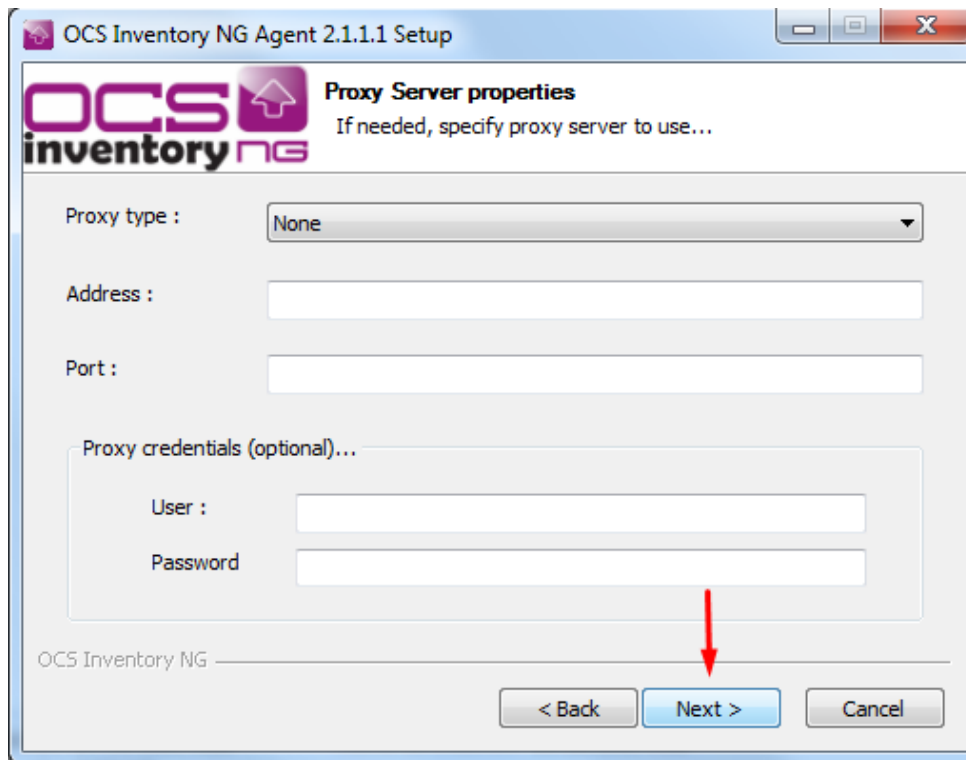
OCS Inventory NG Agent 2.1.1.1 Setup

OCS inventory NG

Proxy Server properties
If needed, specify proxy server to use...

Proxy type :
None

Address :

Port :

Proxy credentials (optional)...

User :

Password

OCS Inventory NG

< Back
Next >
Cancel